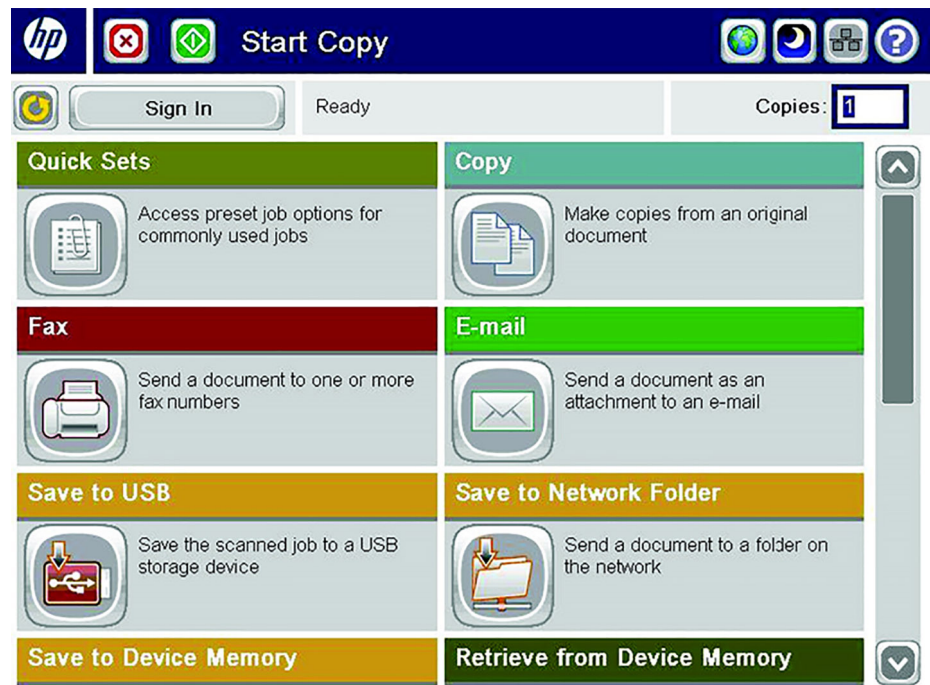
hp

Start Copy

Sign In

Ready

Copies: 1

Quick Sets

Access preset job options for commonly used jobs

Copy

Make copies from an original document

Fax

Send a document to one or more fax numbers

E-mail

Send a document as an attachment to an e-mail

Save to USB

Save the scanned job to a USB storage device

Save to Network Folder

Send a document to a folder on the network

Save to Device Memory

Retrieve from Device Memory